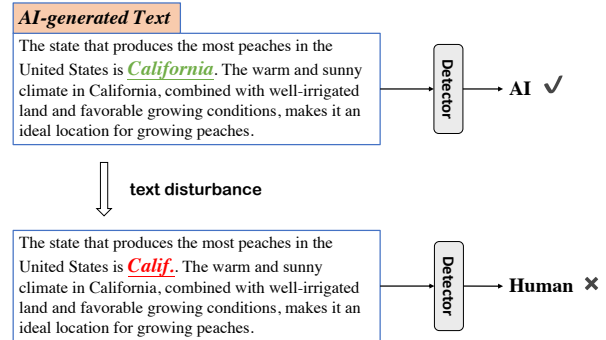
AI-generated Text

The state that produces the most peaches in the United States is California. The warm and sunny climate in California, combined with well-irrigated land and favorable growing conditions, makes it an ideal location for growing peaches.

Detector

AI ✓

text disturbance

The state that produces the most peaches in the United States is Calif.. The warm and sunny climate in California, combined with well-irrigated land and favorable growing conditions, makes it an ideal location for growing peaches.

Detector

Human ✗